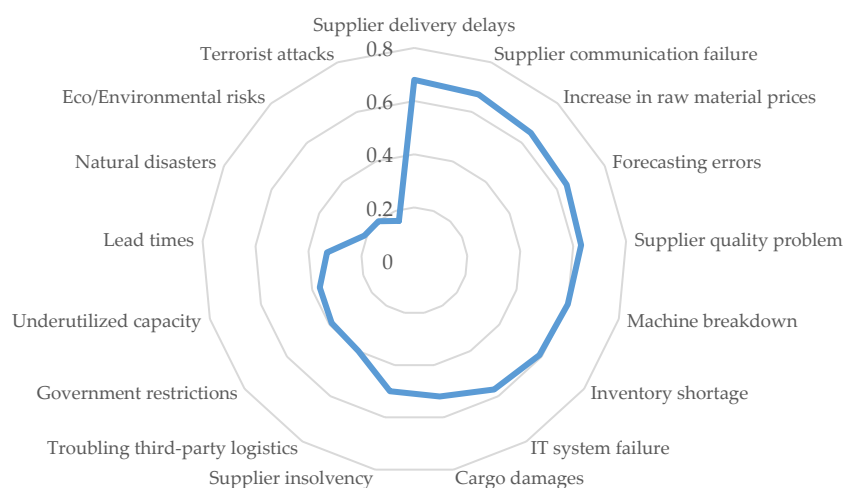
Supplier delivery delays
Supplier communication failure
Increase in raw material prices
Forecasting errors
Supplier quality problem
Machine breakdown
Inventory shortage
IT system failure
Cargo damages
Supplier insolvency
Troubling third-party logistics
Government restrictions
Underutilized capacity
Lead times
Natural disasters
Eco/Environmental risks
Terrorist attacks
0.8
0.6
0.4
0.2
0